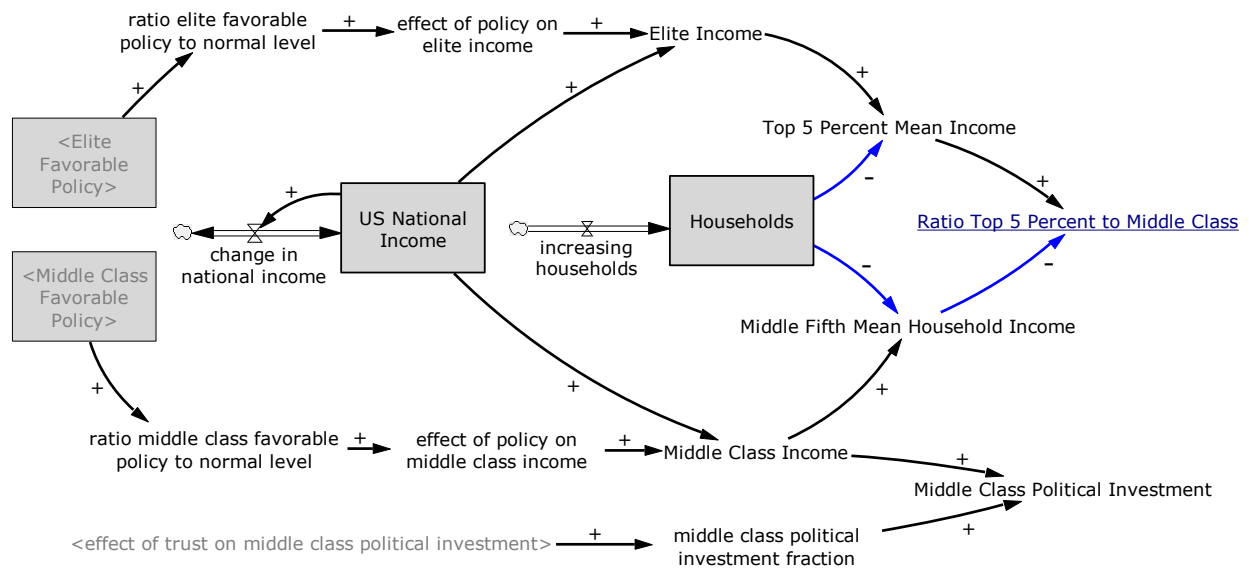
ratio elite favorable policy to normal level
+
effect of policy on elite income
+
Elite Income
+
+
<Elite Favorable Policy>
+
Top 5 Percent Mean Income
-
+
US National Income
Households
Ratio Top 5 Percent to Middle Class
+
change in national income
increasing households
-
-
<Middle Class Favorable Policy>
Middle Fifth Mean Household Income
+
+
+
ratio middle class favorable policy to normal level
+
effect of policy on middle class income
+
Middle Class Income
+
Middle Class Political Investment
<effect of trust on middle class political investment>
+
middle class political investment fraction
+